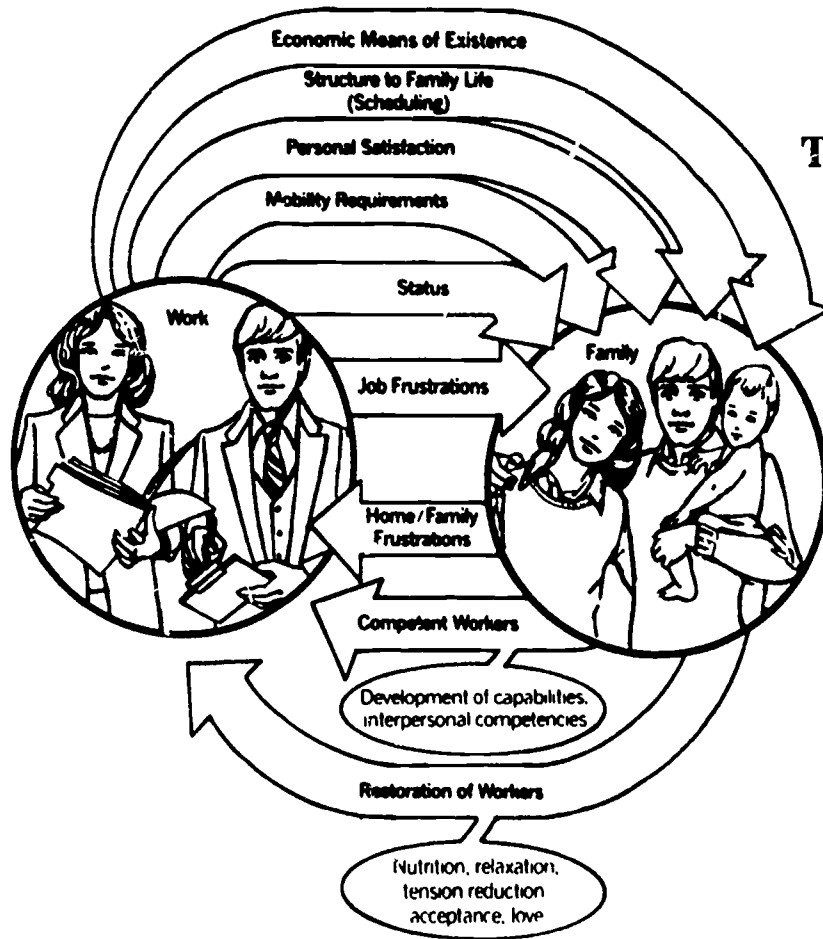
Economic Means of Existence

Structure to Family Life (Scheduling)

Personal Satisfaction

Mobility Requirements

Status

Work

Family

Job Frustrations

Home/Family Frustrations

Competent Workers

Development of capabilities, interpersonal competencies

Restoration of Workers

Nutrition, relaxation, tension reduction acceptance, love

T